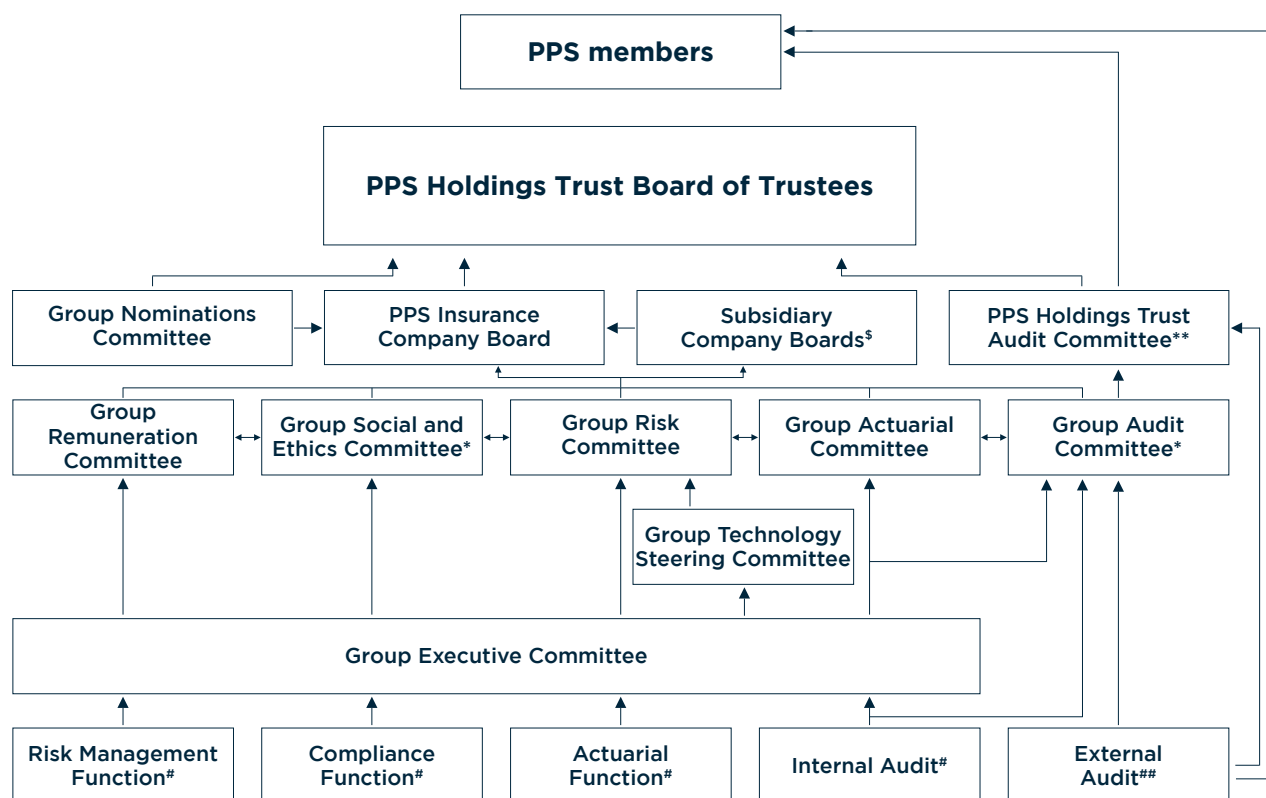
PPS members

PPS Holdings Trust Board of Trustees

Group Nominations Committee

PPS Insurance Company Board

Subsidiary Company Boards$^{\$}$

PPS Holdings Trust Audit Committee**

Group Remuneration Committee

Group Social and Ethics Committee*

Group Risk Committee

Group Actuarial Committee

Group Audit Committee*

Group Technology Steering Committee

Group Executive Committee

Risk Management Function#

Compliance Function#

Actuarial Function#

Internal Audit#

External Audit##